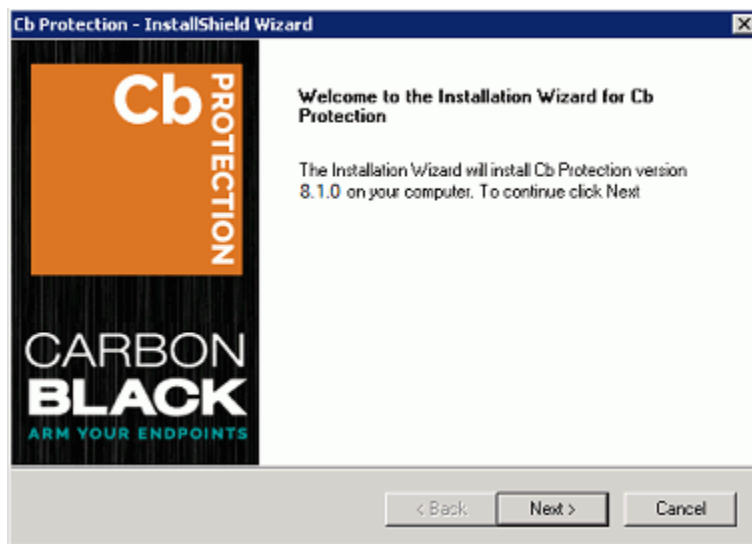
Cb Protection - InstallShield Wizard

Cb PROTECTION

CARBON BLACK

ARM YOUR ENDPOINTS

Welcome to the Installation Wizard for Cb Protection

The Installation Wizard will install Cb Protection version 8.1.0 on your computer. To continue click Next

< Back

Next >

Cancel